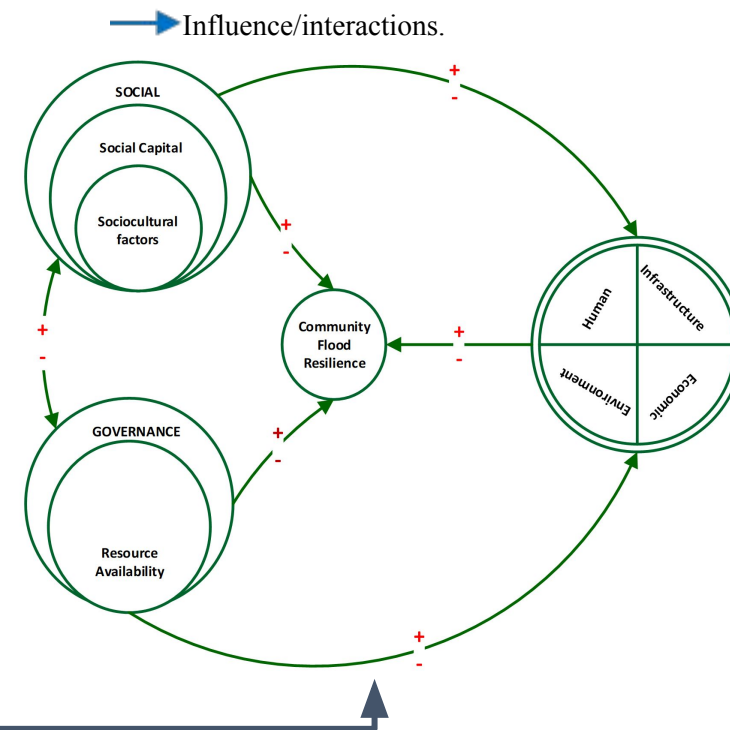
Influence/interactions.

SOCIAL

Social Capital

Sociocultural factors

+
-

+
-

+
-

Community Flood Resilience

+
-

Human

Infrastructure

Environment

Economic

GOVERNANCE

Resource Availability

+
-

+
-